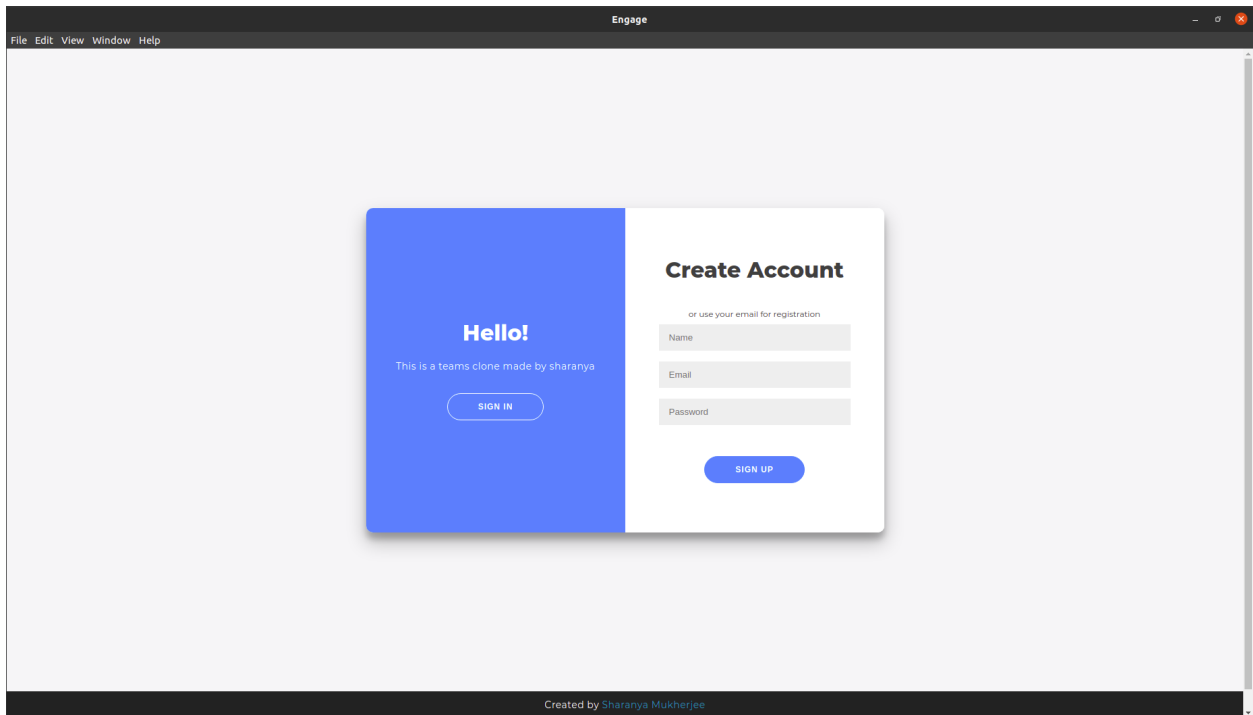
Engage

File Edit View Window Help

Hello!

This is a teams clone made by sharanya

SIGN IN

Create Account

or use your email for registration

Name

Email

Password

SIGN UP

Created by Sharanya Mukherjee